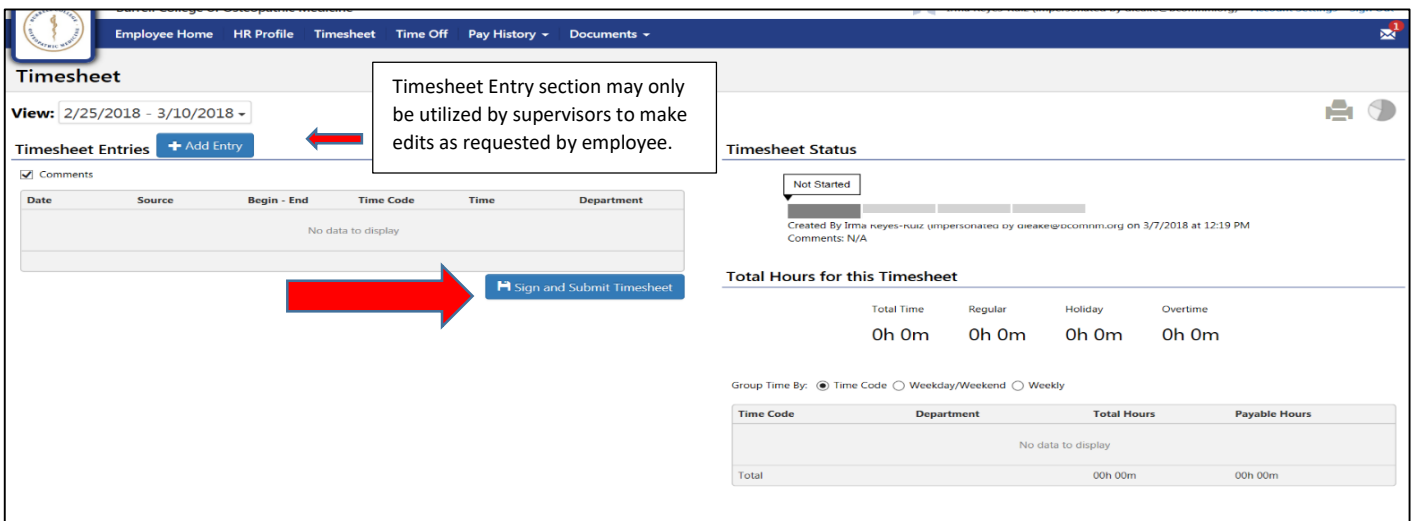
Burrell College of Osteopathic Medicine

Employee Home HR Profile Timesheet Time Off Pay History ▾ Documents ▾

1

Timesheet

Timesheet Entry section may only be utilized by supervisors to make edits as requested by employee.

View: 2/25/2018 - 3/10/2018 ▾

Timesheet Entries + Add Entry

☑ Comments

| Date | Source | Begin - End | Time Code | Time | Department |
|---|---|---|---|---|---|
| No data to display | | | | | |

Sign and Submit Timesheet

Timesheet Status

Not Started

Created By Irma Reyes-Ruiz (impersonated by dleake@bcomnm.org on 3/7/2018 at 12:19 PM
Comments: N/A

Total Hours for this Timesheet

| Total Time | Regular | Holiday | Overtime |
|---|---|---|---|
| 0h 0m | 0h 0m | 0h 0m | 0h 0m |

Group Time By: ◉ Time Code ○ Weekday/Weekend ○ Weekly

| Time Code | Department | Total Hours | Payable Hours |
|---|---|---|---|
| No data to display | | | |
| Total | | 00h 00m | 00h 00m |